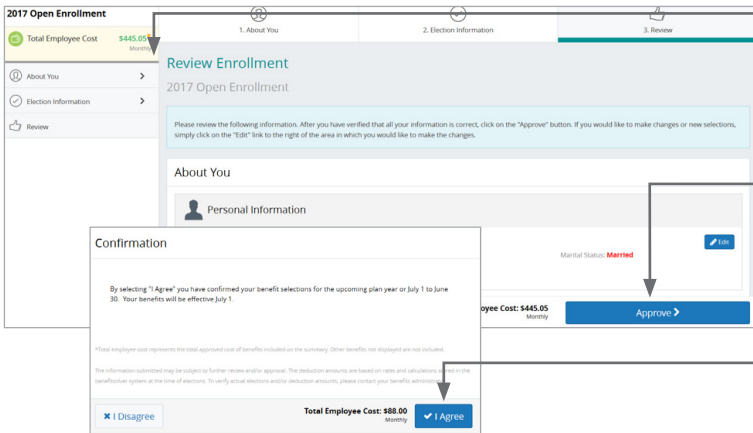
2017 Open Enrollment

Total Employee Cost $445.05 Monthly

About You

Election Information

Review

1. About You

2. Election Information

3. Review

Review Enrollment

2017 Open Enrollment

Please review the following information. After you have verified that all your information is correct, click on the "Approve" button. If you would like to make changes or new selections, simply click on the "Edit" link to the right of the area in which you would like to make the changes.

About You

Personal Information

Edit

Marital Status: Married

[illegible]oyee Cost: $445.05 Monthly

Approve

Confirmation

By selecting "I Agree" you have confirmed your benefit selections for the upcoming plan year or July 1 to June 30. Your benefits will be effective July 1.

*Total employee cost represents the total approved cost of benefits included on the summary. Other benefits not displayed are not included.

The information submitted may be subject to further review and/or approval. The deduction amounts are based on rates and calculations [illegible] in the benefitsolver system at the time of elections. To verify actual elections and/or deduction amounts, please contact your benefits administ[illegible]

I Disagree

Total Employee Cost: $88.00 Monthly

I Agree